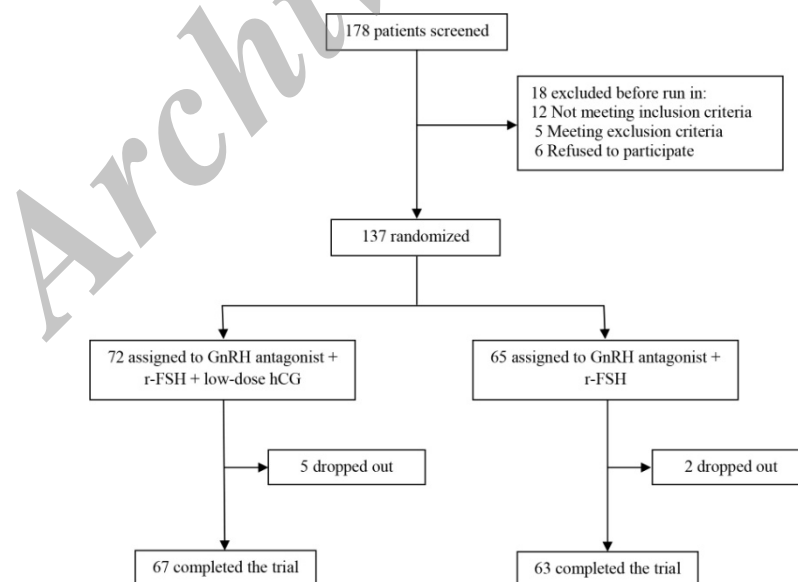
Archive

178 patients screened

18 excluded before run in:
12 Not meeting inclusion criteria
5 Meeting exclusion criteria
6 Refused to participate

137 randomized

72 assigned to GnRH antagonist + r-FSH + low-dose hCG

65 assigned to GnRH antagonist + r-FSH

5 dropped out

2 dropped out

67 completed the trial

63 completed the trial